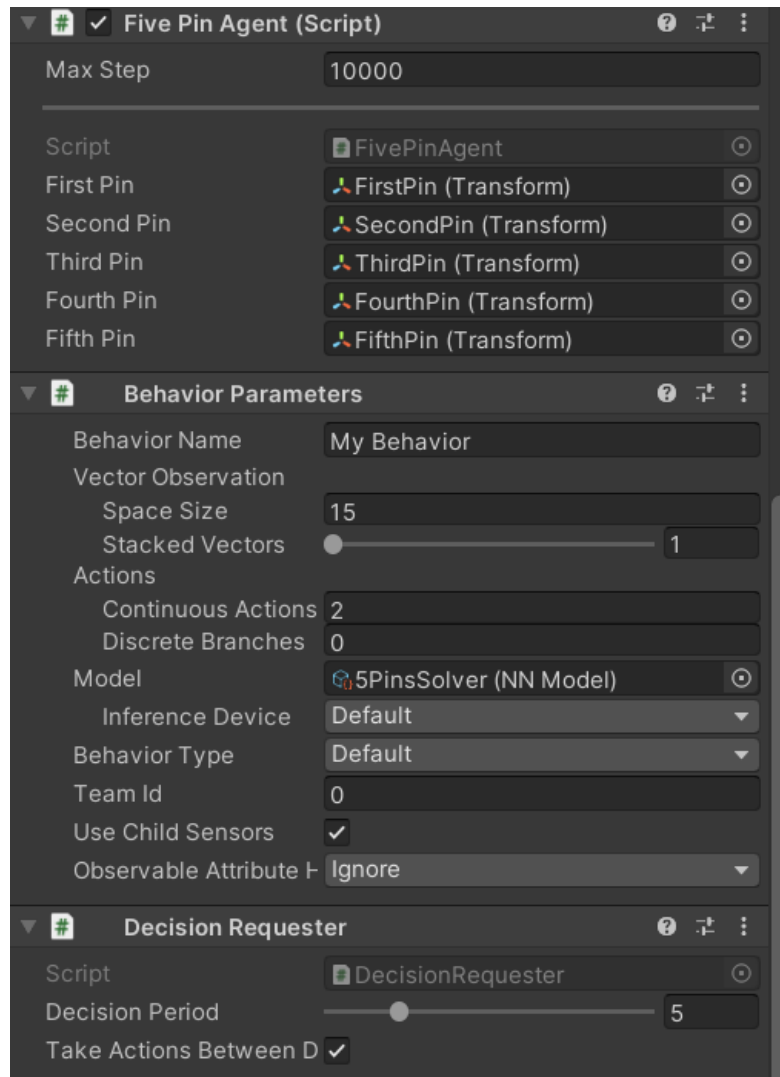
Five Pin Agent (Script)
Max Step 10000

Script FivePinAgent
First Pin FirstPin (Transform)
Second Pin SecondPin (Transform)
Third Pin ThirdPin (Transform)
Fourth Pin FourthPin (Transform)
Fifth Pin FifthPin (Transform)

Behavior Parameters
Behavior Name My Behavior
Vector Observation
Space Size 15
Stacked Vectors 1
Actions
Continuous Actions 2
Discrete Branches 0
Model 5PinsSolver (NN Model)
Inference Device Default
Behavior Type Default
Team Id 0
Use Child Sensors ✓
Observable Attribute H Ignore

Decision Requester
Script DecisionRequester
Decision Period 5
Take Actions Between D ✓